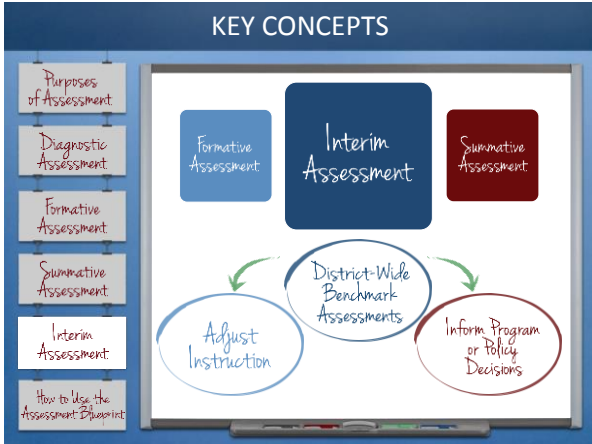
KEY CONCEPTS

Purposes of Assessment

Diagnostic Assessment

Formative Assessment

Summative Assessment

Interim Assessment

How to Use the Assessment Blueprint

Formative Assessment

Interim Assessment

Summative Assessment

District-Wide Benchmark Assessments

Adjust Instruction

Inform Program or Policy Decisions